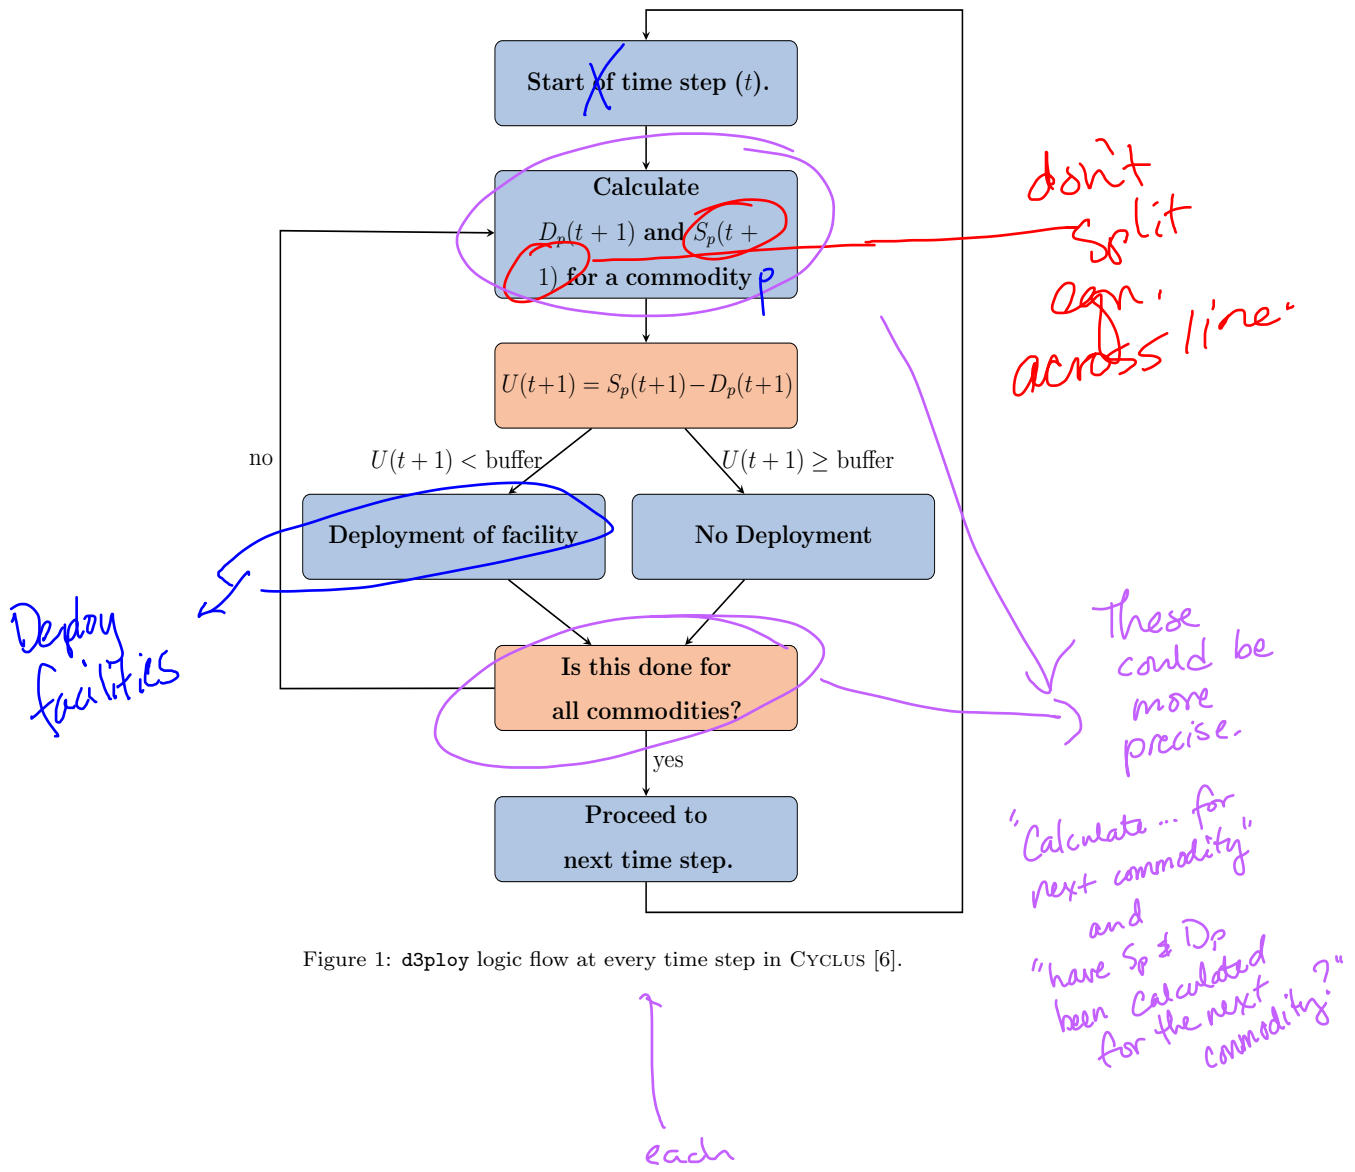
Start of time step $(t)$.

Calculate $D_p(t+1)$ and $S_p(t+1)$ for a commodity $p$

don't split eqn. across line.

$U(t+1) = S_p(t+1) - D_p(t+1)$

no

$U(t+1) <$ buffer

$U(t+1) \geq$ buffer

Deployment of facility

No Deployment

Deploy facilities

Is this done for all commodities?

These could be more precise.

yes

Proceed to next time step.

"Calculate ... for next commodity" and "have $S_p$ & $D_p$ been calculated for the next commodity?"

Figure 1: d3ploy logic flow at every time step in CYCLUS [6].

each